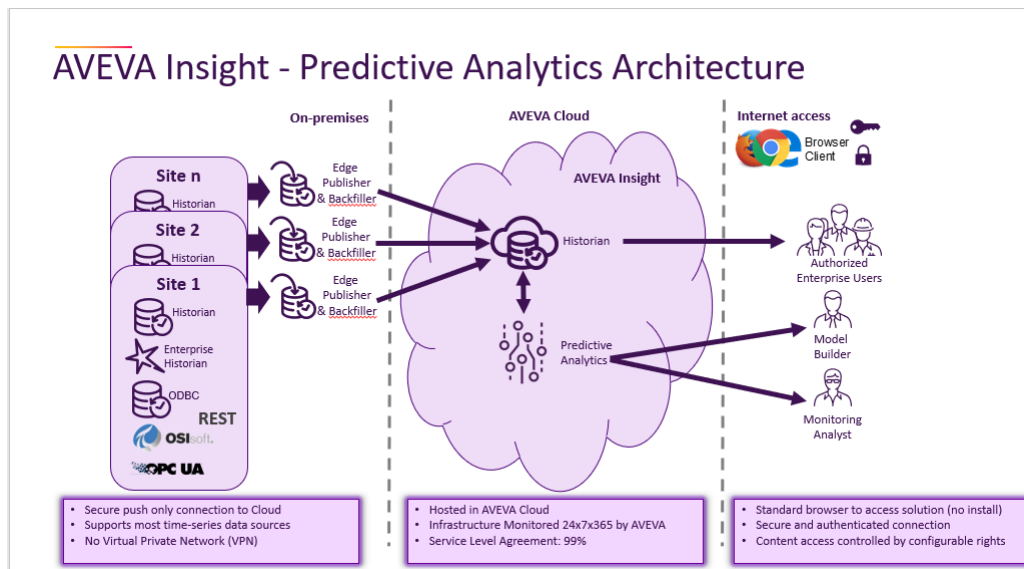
AVEVA Insight - Predictive Analytics Architecture

On-premises

AVEVA Cloud

Internet access

Browser Client

Site n
Historian

Site 2
Historian

Site 1
Historian

Enterprise Historian

ODBC

REST

OSIsoft.

OPC UA

Edge Publisher & Backfiller

Edge Publisher & Backfiller

Edge Publisher & Backfiller

AVEVA Insight

Historian

Predictive Analytics

Authorized Enterprise Users

Model Builder

Monitoring Analyst

- Secure push only connection to Cloud
- Supports most time-series data sources
- No Virtual Private Network (VPN)

- Hosted in AVEVA Cloud
- Infrastructure Monitored 24x7x365 by AVEVA
- Service Level Agreement: 99%

- Standard browser to access solution (no install)
- Secure and authenticated connection
- Content access controlled by configurable rights